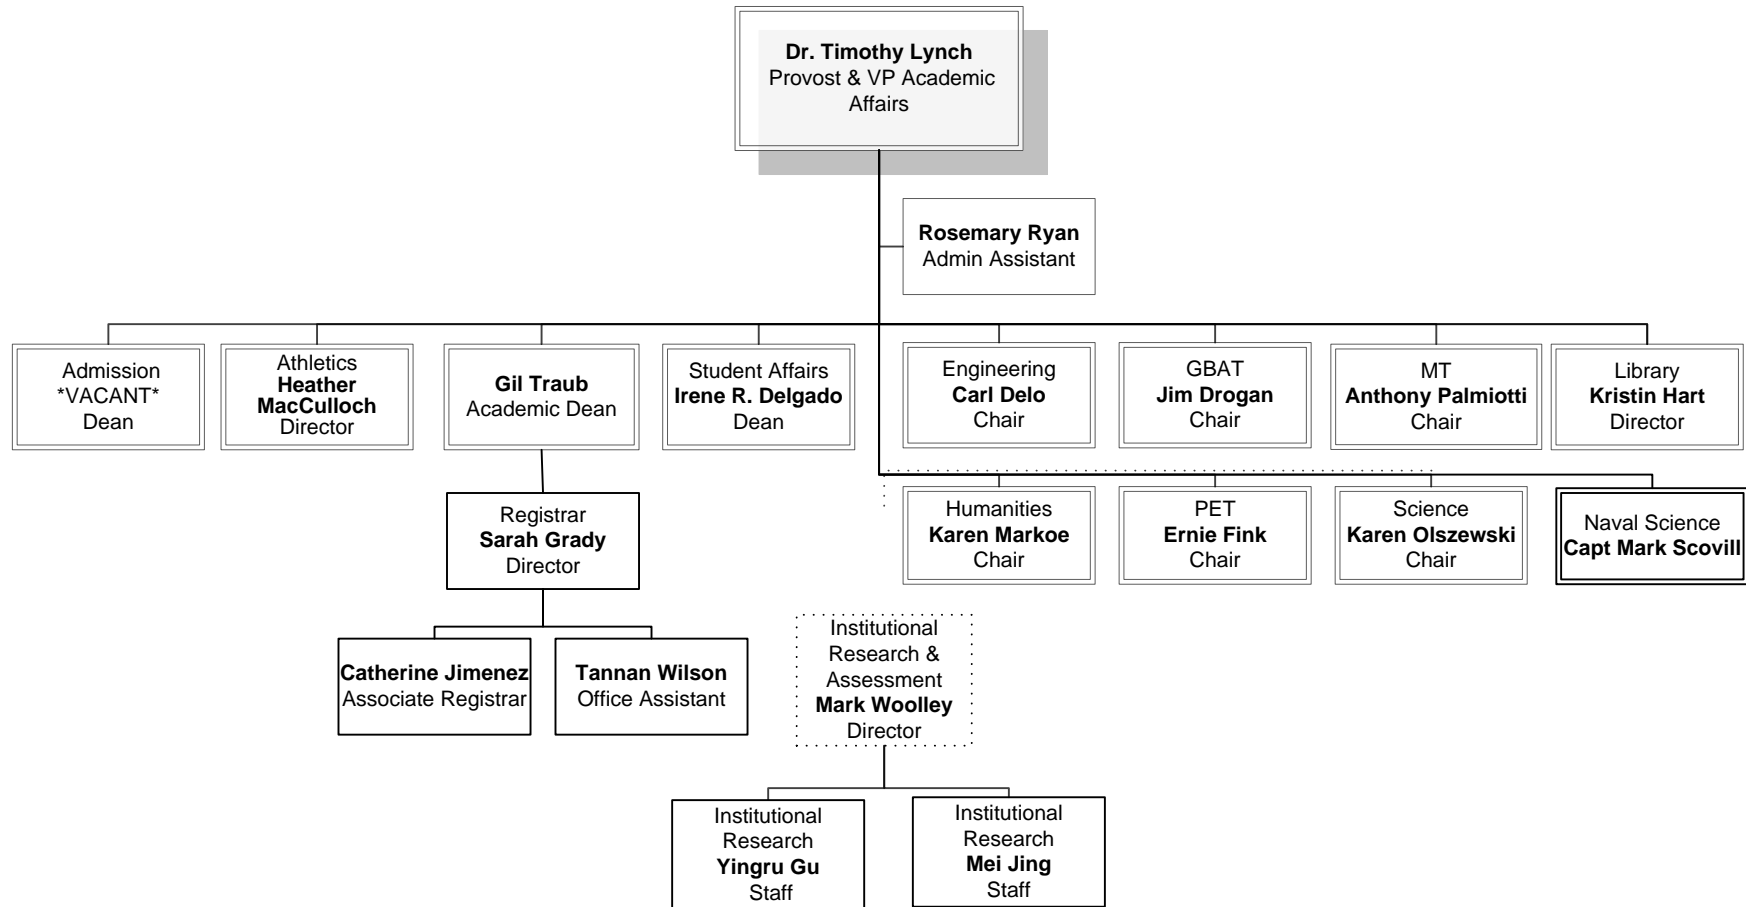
Dr. Timothy Lynch
Provost & VP Academic Affairs

Rosemary Ryan
Admin Assistant

Admission
*VACANT*
Dean

Athletics
Heather MacCulloch
Director

Gil Traub
Academic Dean

Student Affairs
Irene R. Delgado
Dean

Engineering
Carl Delo
Chair

GBAT
Jim Drogan
Chair

MT
Anthony Palmiotti
Chair

Library
Kristin Hart
Director

Registrar
Sarah Grady
Director

Humanities
Karen Markoe
Chair

PET
Ernie Fink
Chair

Science
Karen Olszewski
Chair

Naval Science
Capt Mark Scovill

Catherine Jimenez
Associate Registrar

Tannan Wilson
Office Assistant

Institutional Research & Assessment
Mark Woolley
Director

Institutional Research
Yingru Gu
Staff

Institutional Research
Mei Jing
Staff